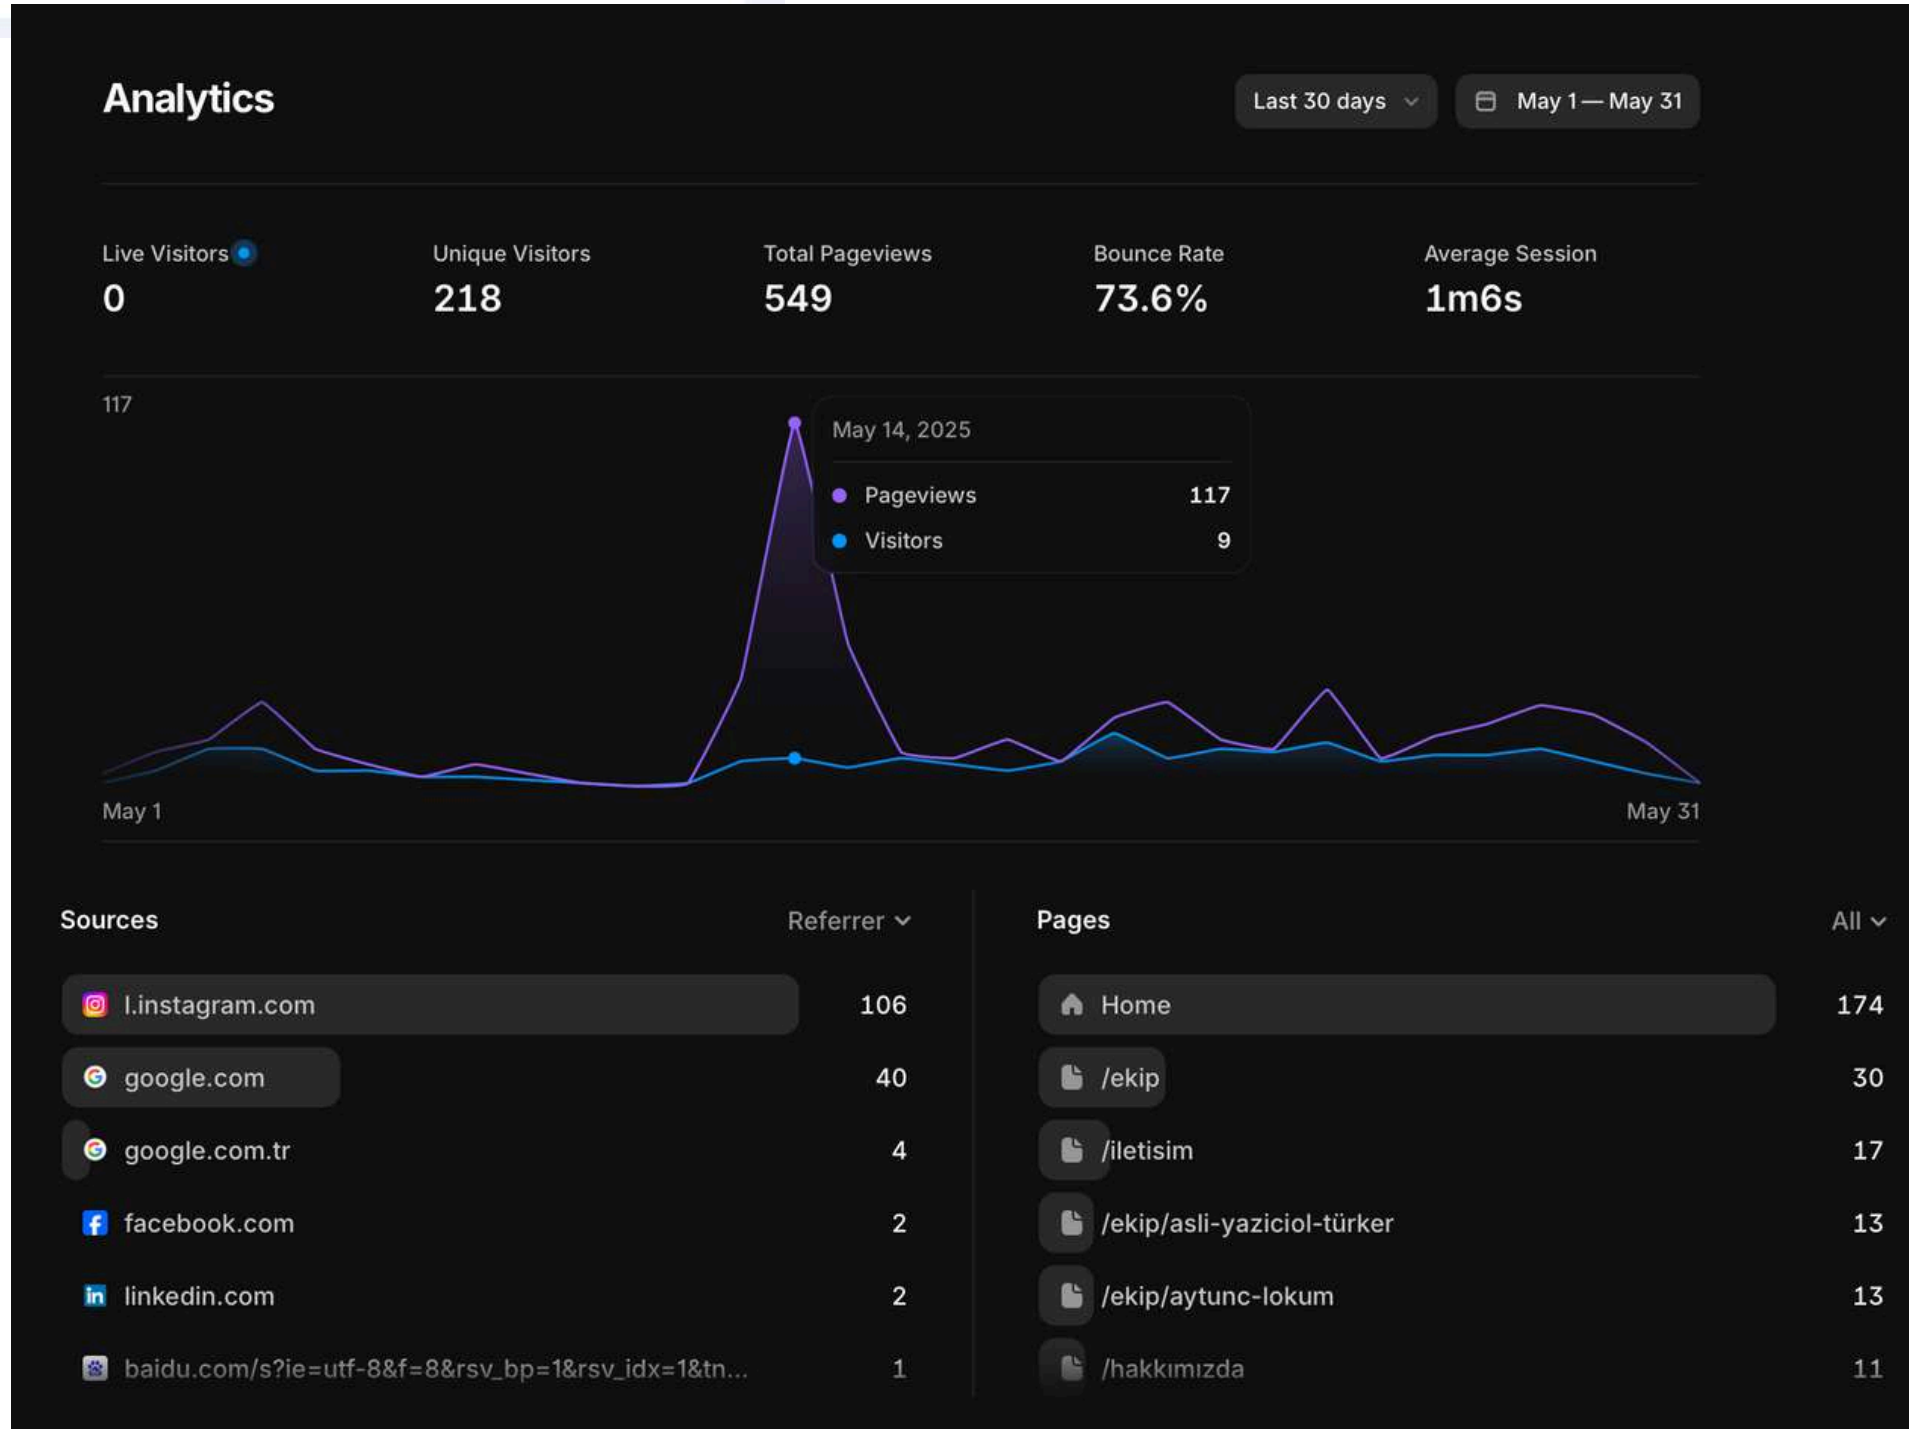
Analytics

Last 30 days

May 1 — May 31

Live Visitors
0

Unique Visitors
218

Total Pageviews
549

Bounce Rate
73.6%

Average Session
1m6s

117

May 14, 2025

Pageviews 117

Visitors 9

May 1

May 31

Sources

Referrer

| | |
|---|---|
| l.instagram.com | 106 |
| google.com | 40 |
| google.com.tr | 4 |
| facebook.com | 2 |
| linkedin.com | 2 |
| baidu.com/s?ie=utf-8&f=8&rsv_bp=1&rsv_idx=1&tn... | 1 |

Pages

All

| | |
|---|---|
| Home | 174 |
| /ekip | 30 |
| /iletisim | 17 |
| /ekip/asli-yaziciol-türker | 13 |
| /ekip/aytunc-lokum | 13 |
| /hakkımızda | 11 |